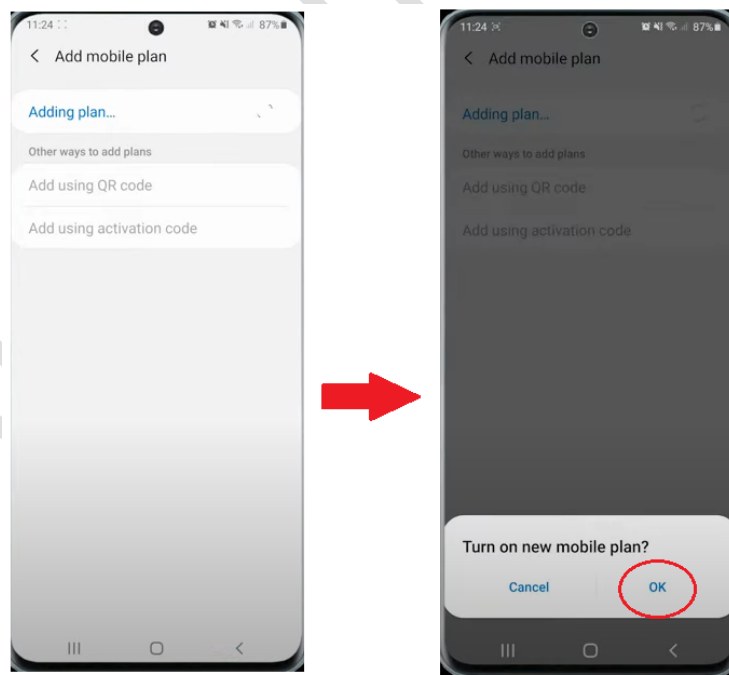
11:24 87%

Add mobile plan

Adding plan...

Other ways to add plans

Add using QR code

Add using activation code

11:24 87%

Add mobile plan

Adding plan...

Other ways to add plans

Add using QR code

Add using activation code

Turn on new mobile plan?

Cancel

OK